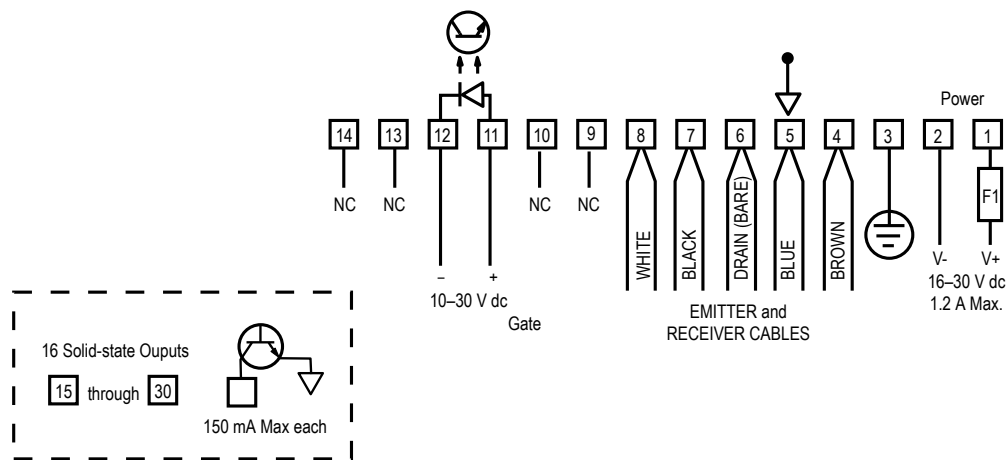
Power

14 13 12 11 10 9 8 7 6 5 4 3 2 1

NC NC NC NC

WHITE BLACK DRAIN (BARE) BLUE BROWN

F1

– +
10–30 V dc
Gate

EMITTER and
RECEIVER CABLES

V- V+
16–30 V dc
1.2 A Max.

16 Solid-state Ouputs
15 through 30
150 mA Max each